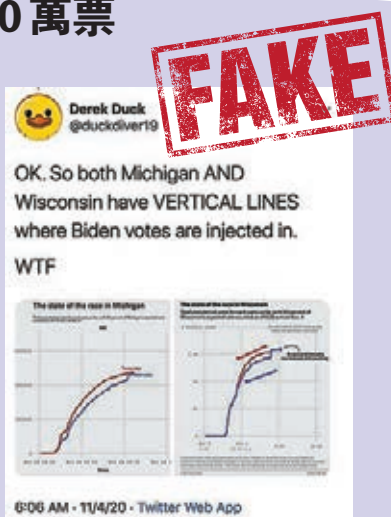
0 萬票

FAKE

Derek Duck
@duckdiver19

OK. So both Michigan AND Wisconsin have VERTICAL LINES where Biden votes are injected in.

WTF

The state of the race in Michigan

The state of the race in Wisconsin

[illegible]

6:06 AM · 11/4/20 · Twitter Web App